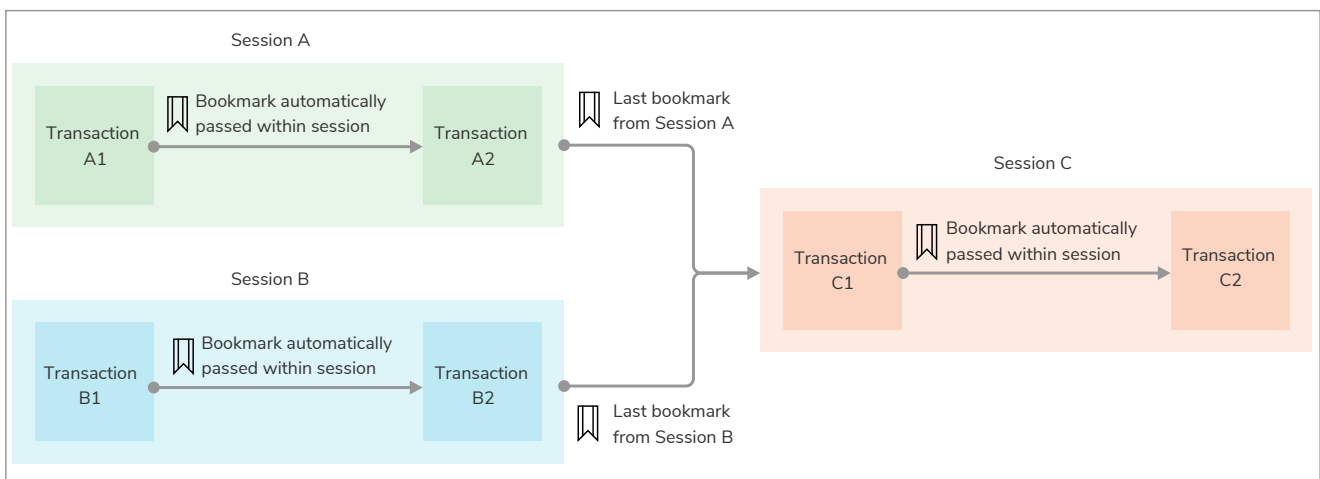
Session A

Transaction A1

Bookmark automatically passed within session

Transaction A2

Last bookmark from Session A

Session C

Transaction C1

Bookmark automatically passed within session

Transaction C2

Session B

Transaction B1

Bookmark automatically passed within session

Transaction B2

Last bookmark from Session B